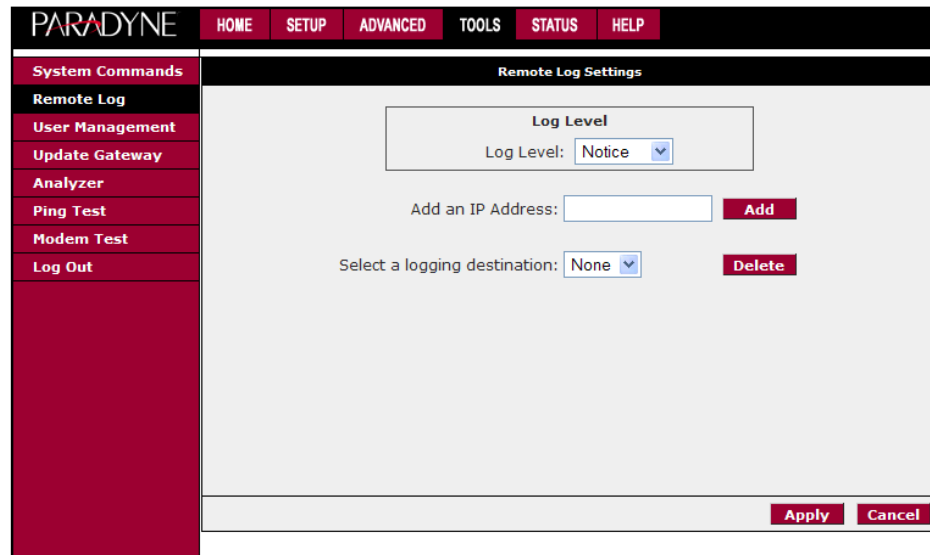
PARADYNE

HOME SETUP ADVANCED TOOLS STATUS HELP

System Commands
Remote Log
User Management
Update Gateway
Analyzer
Ping Test
Modem Test
Log Out

Remote Log Settings

Log Level
Log Level: Notice

Add an IP Address: Add

Select a logging destination: None Delete

Apply Cancel